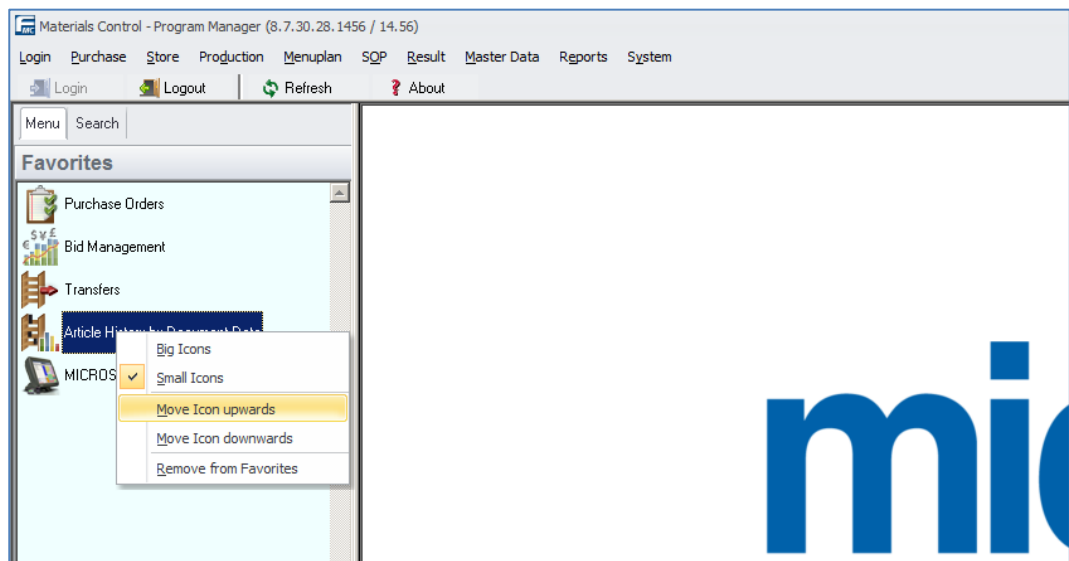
Materials Control - Program Manager (8.7.30.28.1456 / 14.56)

Login Purchase Store Production Menuplan SOP Result Master Data Reports System

Login Logout Refresh About

Menu Search

Favorites

Purchase Orders

Bid Management

Transfers

Article Hist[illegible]

MICROS

Big Icons

Small Icons

Move Icon upwards

Move Icon downwards

Remove from Favorites

mic